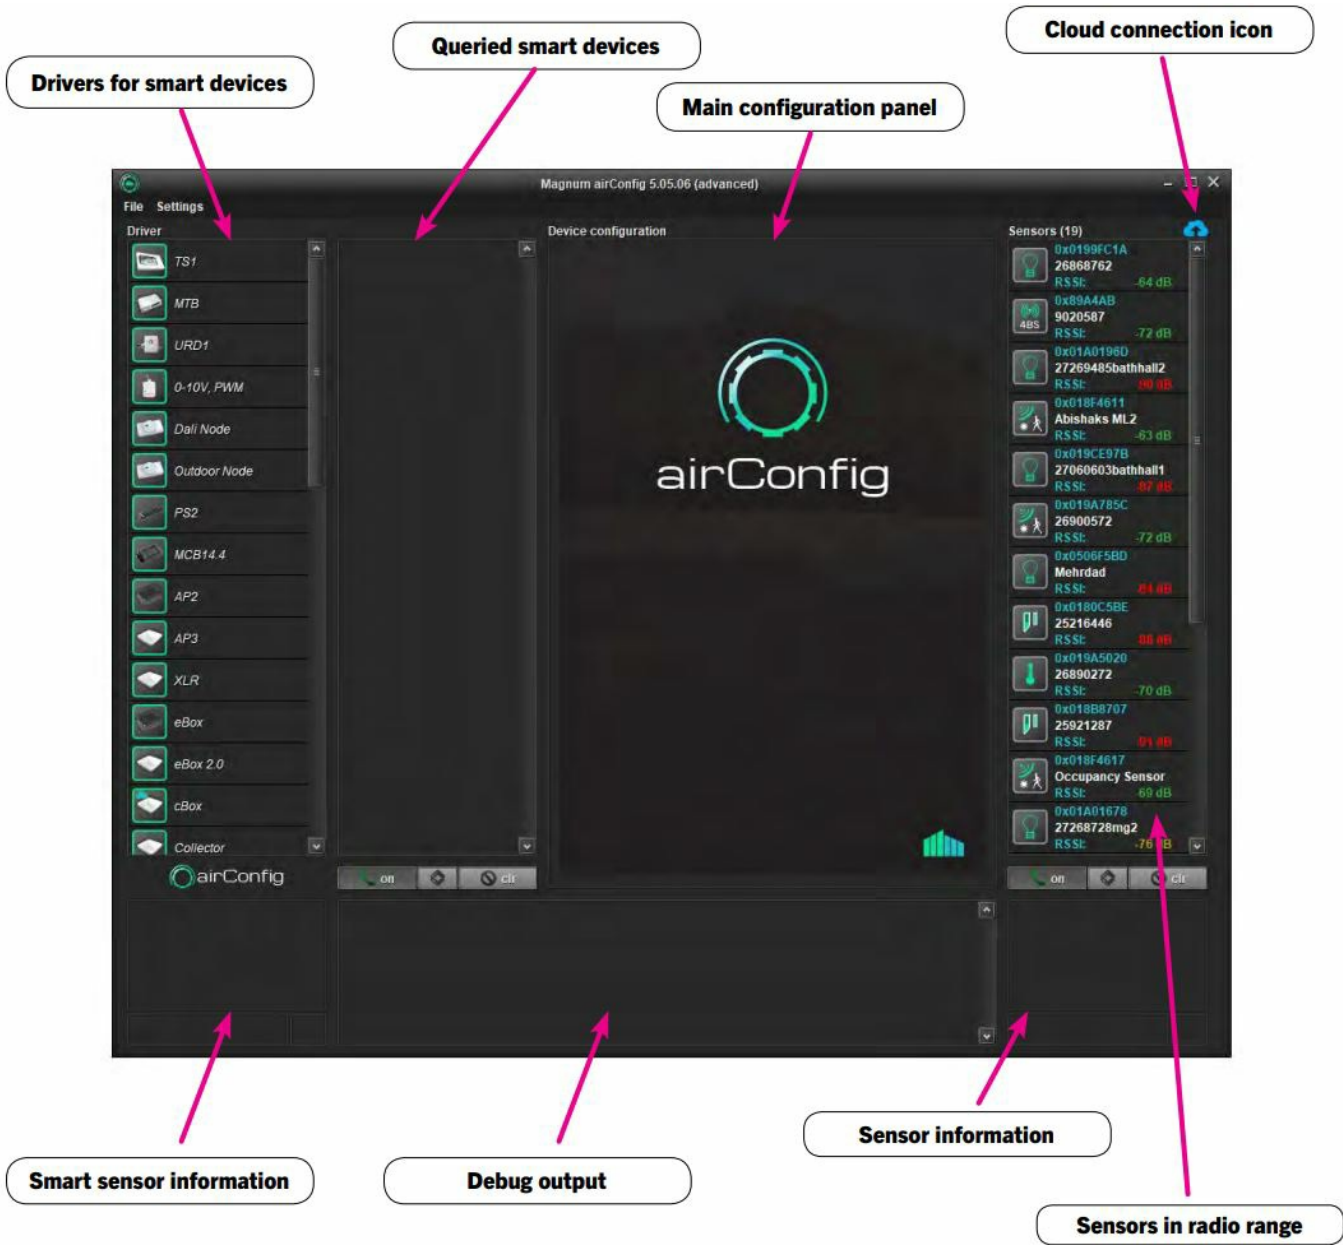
Queried smart devices

Cloud connection icon

Drivers for smart devices

Main configuration panel

Magnum airConfig 5.05.06 (advanced)

File Settings

Driver

TS1
MTB
URD1
0-10V, PWM
Dali Node
Outdoor Node
PS2
MCB14.4
AP2
AP3
XLR
eBox
eBox 2.0
cBox
Collector

airConfig

Device configuration

airConfig

Sensors (19)

0x0199FC1A
26868762
RSSI: -64 dB

0x89A4AB
9020587
RSSI: -72 dB

0x01A0196D
27269485bathhall2
RSSI: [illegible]

0x018F4611
Abishaks ML2
RSSI: -63 dB

0x019CE97B
27060603bathhall1
RSSI: -87 dB

0x019A785C
26900572
RSSI: -72 dB

0x0506F5BD
Mehrdad
RSSI: -84 dB

0x0180C5BE
25216446
RSSI: -88 dB

0x019A5020
26890272
RSSI: -70 dB

0x018B8707
25921287
RSSI: -91 dB

0x018F4617
Occupancy Sensor
RSSI: -69 dB

0x01A01678
27268728mg2
RSSI: -76 dB

on
clr
on
clr

Smart sensor information

Debug output

Sensor information

Sensors in radio range